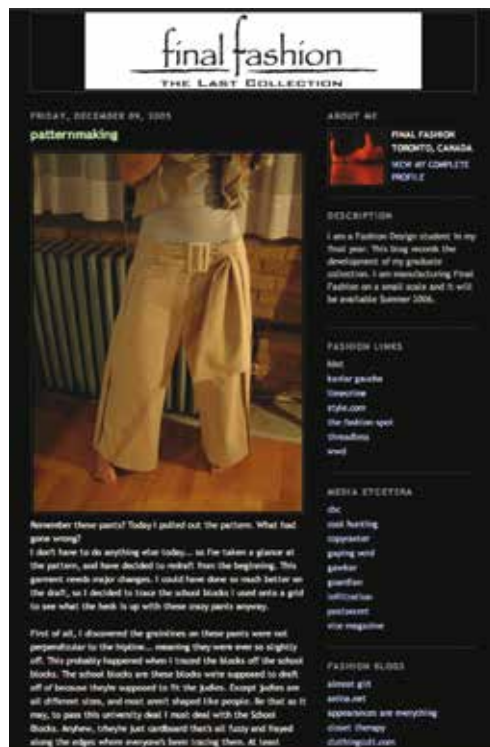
final fashion
THE LAST COLLECTION

FRIDAY, DECEMBER 09, 2005

patternmaking

Remember these pants? Today I pulled out the pattern. What had gone wrong?
I don't have to do anything else today... so I've taken a glance at the pattern, and have decided to redraft from the beginning. This garment needs major changes. I could have done so much better on the draft, so I decided to trace the school blocks I used onto a grid to see what the heck is up with these crazy pants anyway.

First of all, I discovered the grainlines on these pants were not perpendicular to the hipline... meaning they were ever so slightly off. This probably happened when I traced the blocks off the school blocks. The school blocks are these blocks we're supposed to draft off of because they're supposed to fit the judies. Except judies are all different sizes, and most aren't shaped like people. Be that as it may, to pass this university deal I must deal with the School Blocks. Anyhow, they're just cardboard that's all fuzzy and frayed along the edges where everyone's been tracing them. At least

ABOUT ME

FINAL FASHION
TORONTO, CANADA
VIEW MY COMPLETE PROFILE

DESCRIPTION

I am a Fashion Design student in my final year. This blog records the development of my graduate collection. I am manufacturing Final Fashion on a small scale and it will be available Summer 2006.

FASHION LINKS

hint
karlar gaudie
lovecrime
style.com
the fashion spot
threadless
wwd

MEDIA ETCETERA

cbc
cool hunting
copyeater
gaping void
gawker
guardian
iofficiation
postsecret
vice magazine

FASHION BLOGS

almost girl
anthe.net
appearances are everything
closet therapy
clothingslut.com